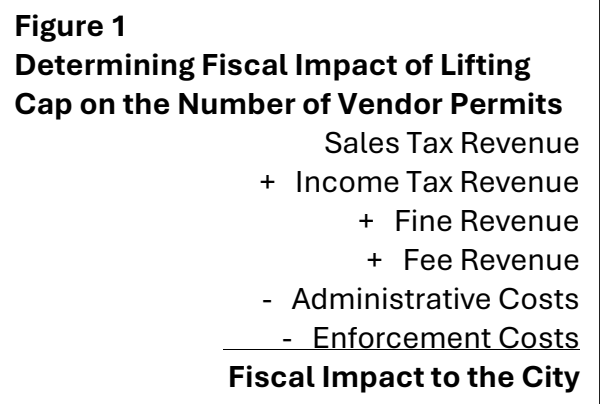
**Figure 1**
**Determining Fiscal Impact of Lifting Cap on the Number of Vendor Permits**

Sales Tax Revenue
+ Income Tax Revenue
+ Fine Revenue
+ Fee Revenue
- Administrative Costs
- Enforcement Costs

**Fiscal Impact to the City**